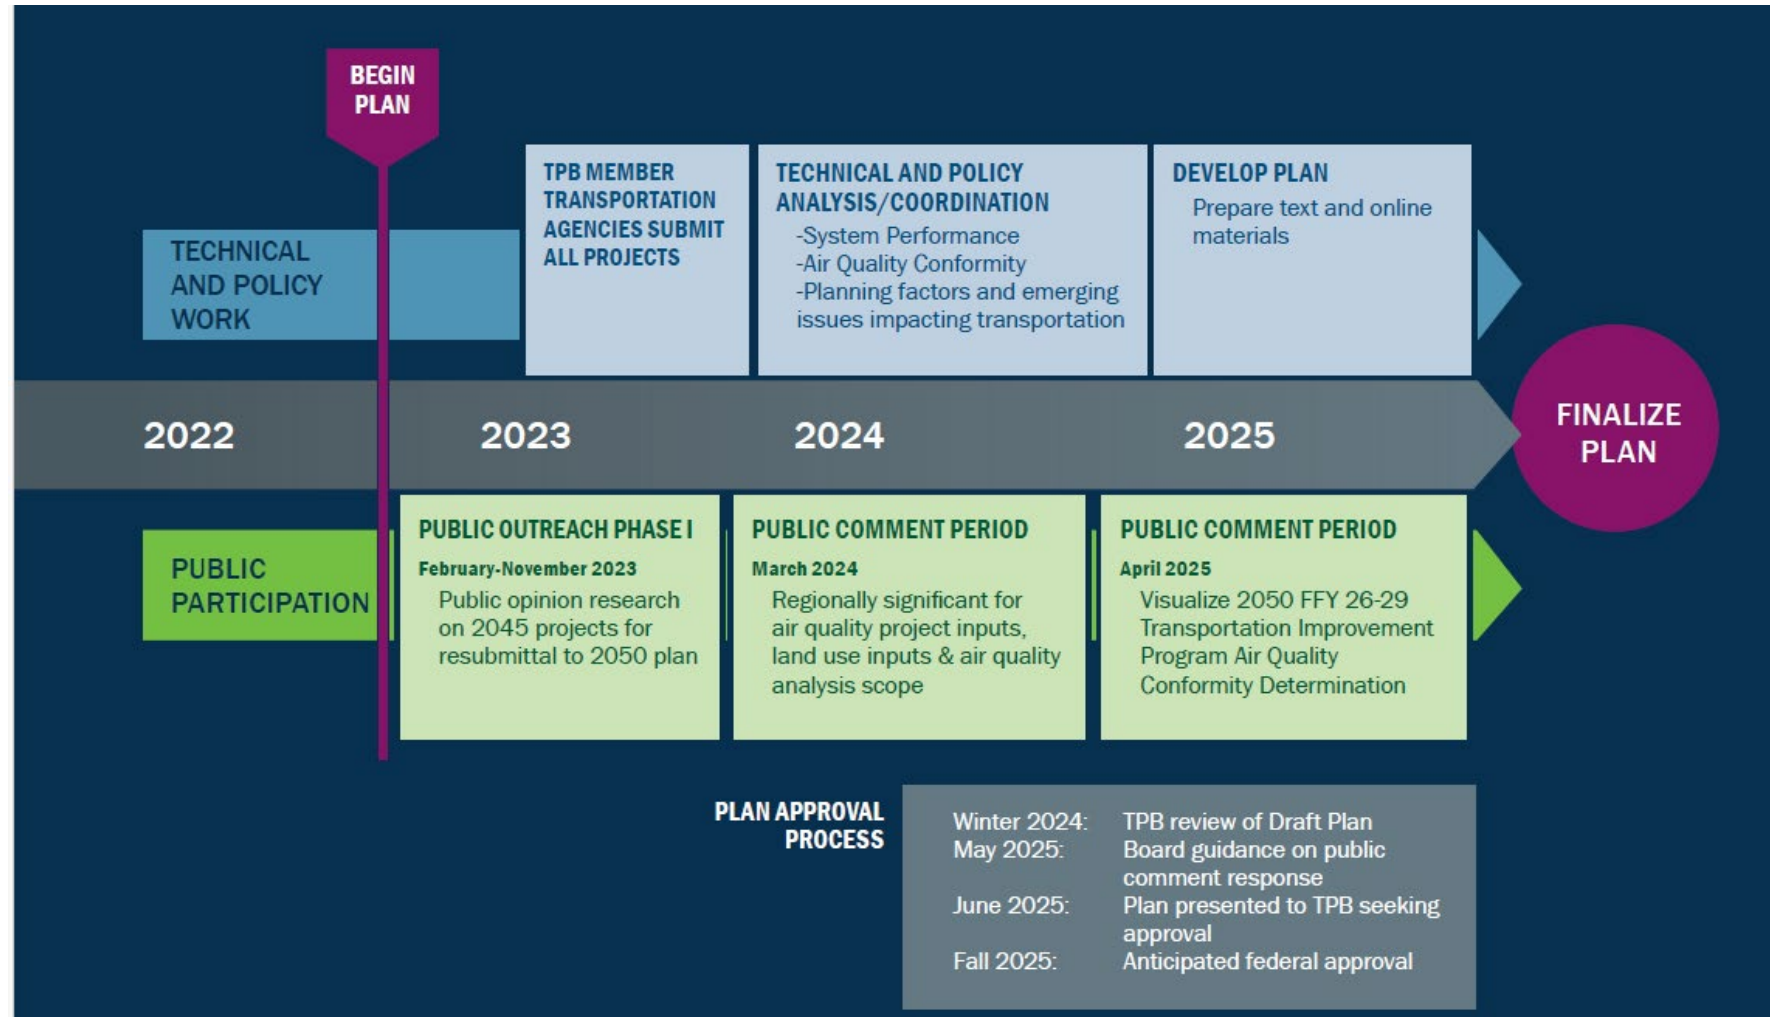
BEGIN PLAN

TECHNICAL AND POLICY WORK

TPB MEMBER TRANSPORTATION AGENCIES SUBMIT ALL PROJECTS

TECHNICAL AND POLICY ANALYSIS/COORDINATION
-System Performance
-Air Quality Conformity
-Planning factors and emerging issues impacting transportation

DEVELOP PLAN
Prepare text and online materials

2022 2023 2024 2025

FINALIZE PLAN

PUBLIC PARTICIPATION

PUBLIC OUTREACH PHASE I
February-November 2023
Public opinion research on 2045 projects for resubmittal to 2050 plan

PUBLIC COMMENT PERIOD
March 2024
Regionally significant for air quality project inputs, land use inputs & air quality analysis scope

PUBLIC COMMENT PERIOD
April 2025
Visualize 2050 FFY 26-29 Transportation Improvement Program Air Quality Conformity Determination

PLAN APPROVAL PROCESS

| | |
|---|---|
| Winter 2024: | TPB review of Draft Plan |
| May 2025: | Board guidance on public comment response |
| June 2025: | Plan presented to TPB seeking approval |
| Fall 2025: | Anticipated federal approval |